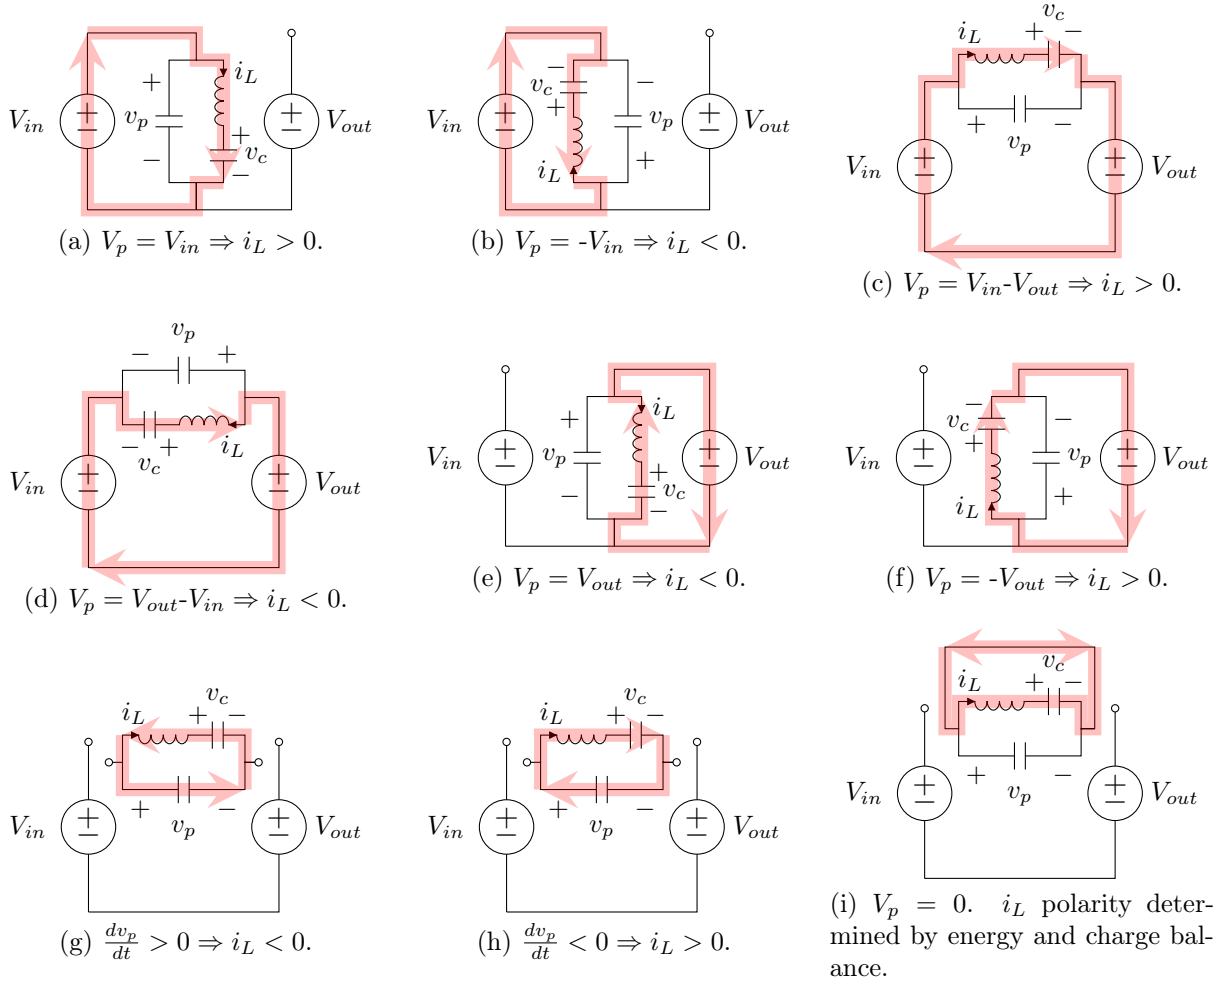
$V_{in}$ $+$ $-$ $+$ $v_p$ $-$ $i_L$ $+$ $v_c$ $-$ $+$ $-$ $V_{out}$

(a) $V_p = V_{in} \Rightarrow i_L > 0$.

$V_{in}$ $+$ $-$ $v_c$ $-$ $+$ $i_L$ $-$ $v_p$ $+$ $+$ $-$ $V_{out}$

(b) $V_p$ = -$V_{in} \Rightarrow i_L < 0$.

$i_L$ $v_c$ $+$ $-$ $+$ $v_p$ $-$ $V_{in}$ $+$ $-$ $+$ $-$ $V_{out}$

(c) $V_p = V_{in}$-$V_{out} \Rightarrow i_L > 0$.

$v_p$ $-$ $+$ $-$ $v_c$ $+$ $i_L$ $V_{in}$ $+$ $-$ $+$ $-$ $V_{out}$

(d) $V_p = V_{out}$-$V_{in} \Rightarrow i_L < 0$.

$V_{in}$ $+$ $-$ $+$ $v_p$ $-$ $i_L$ $+$ $v_c$ $-$ $+$ $-$ $V_{out}$

(e) $V_p = V_{out} \Rightarrow i_L < 0$.

$V_{in}$ $+$ $-$ $v_c$ $-$ $+$ $i_L$ $-$ $v_p$ $+$ $+$ $-$ $V_{out}$

(f) $V_p$ = -$V_{out} \Rightarrow i_L > 0$.

$i_L$ $v_c$ $+$ $-$ $+$ $v_p$ $-$ $V_{in}$ $+$ $-$ $+$ $-$ $V_{out}$

(g) $\frac{dv_p}{dt} > 0 \Rightarrow i_L < 0$.

$i_L$ $v_c$ $+$ $-$ $+$ $v_p$ $-$ $V_{in}$ $+$ $-$ $+$ $-$ $V_{out}$

(h) $\frac{dv_p}{dt} < 0 \Rightarrow i_L > 0$.

$v_c$ $i_L$ $+$ $-$ $+$ $v_p$ $-$ $V_{in}$ $+$ $-$ $+$ $-$ $V_{out}$

(i) $V_p = 0$. $i_L$ polarity determined by energy and charge balance.